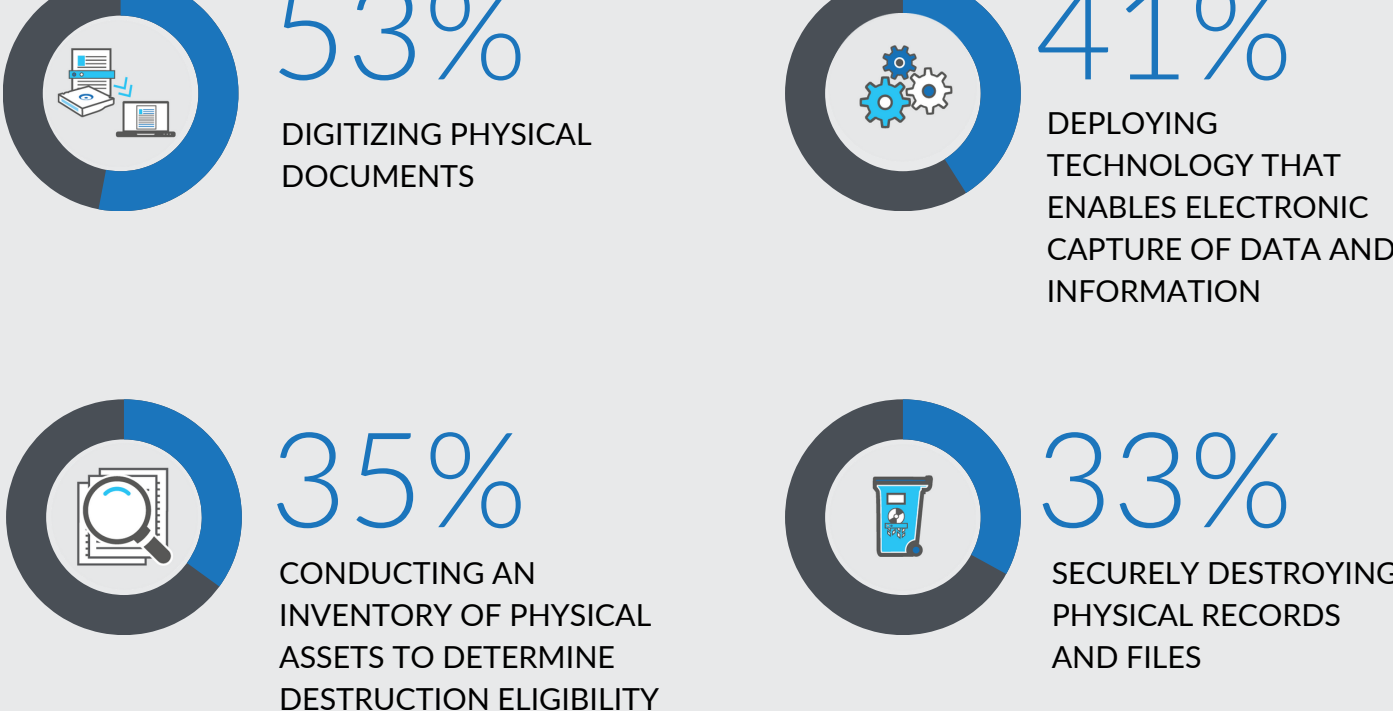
53%

DIGITIZING PHYSICAL DOCUMENTS

41%

DEPLOYING TECHNOLOGY THAT ENABLES ELECTRONIC CAPTURE OF DATA AND INFORMATION

35%

CONDUCTING AN INVENTORY OF PHYSICAL ASSETS TO DETERMINE DESTRUCTION ELIGIBILITY

33%

SECURELY DESTROYING PHYSICAL RECORDS AND FILES